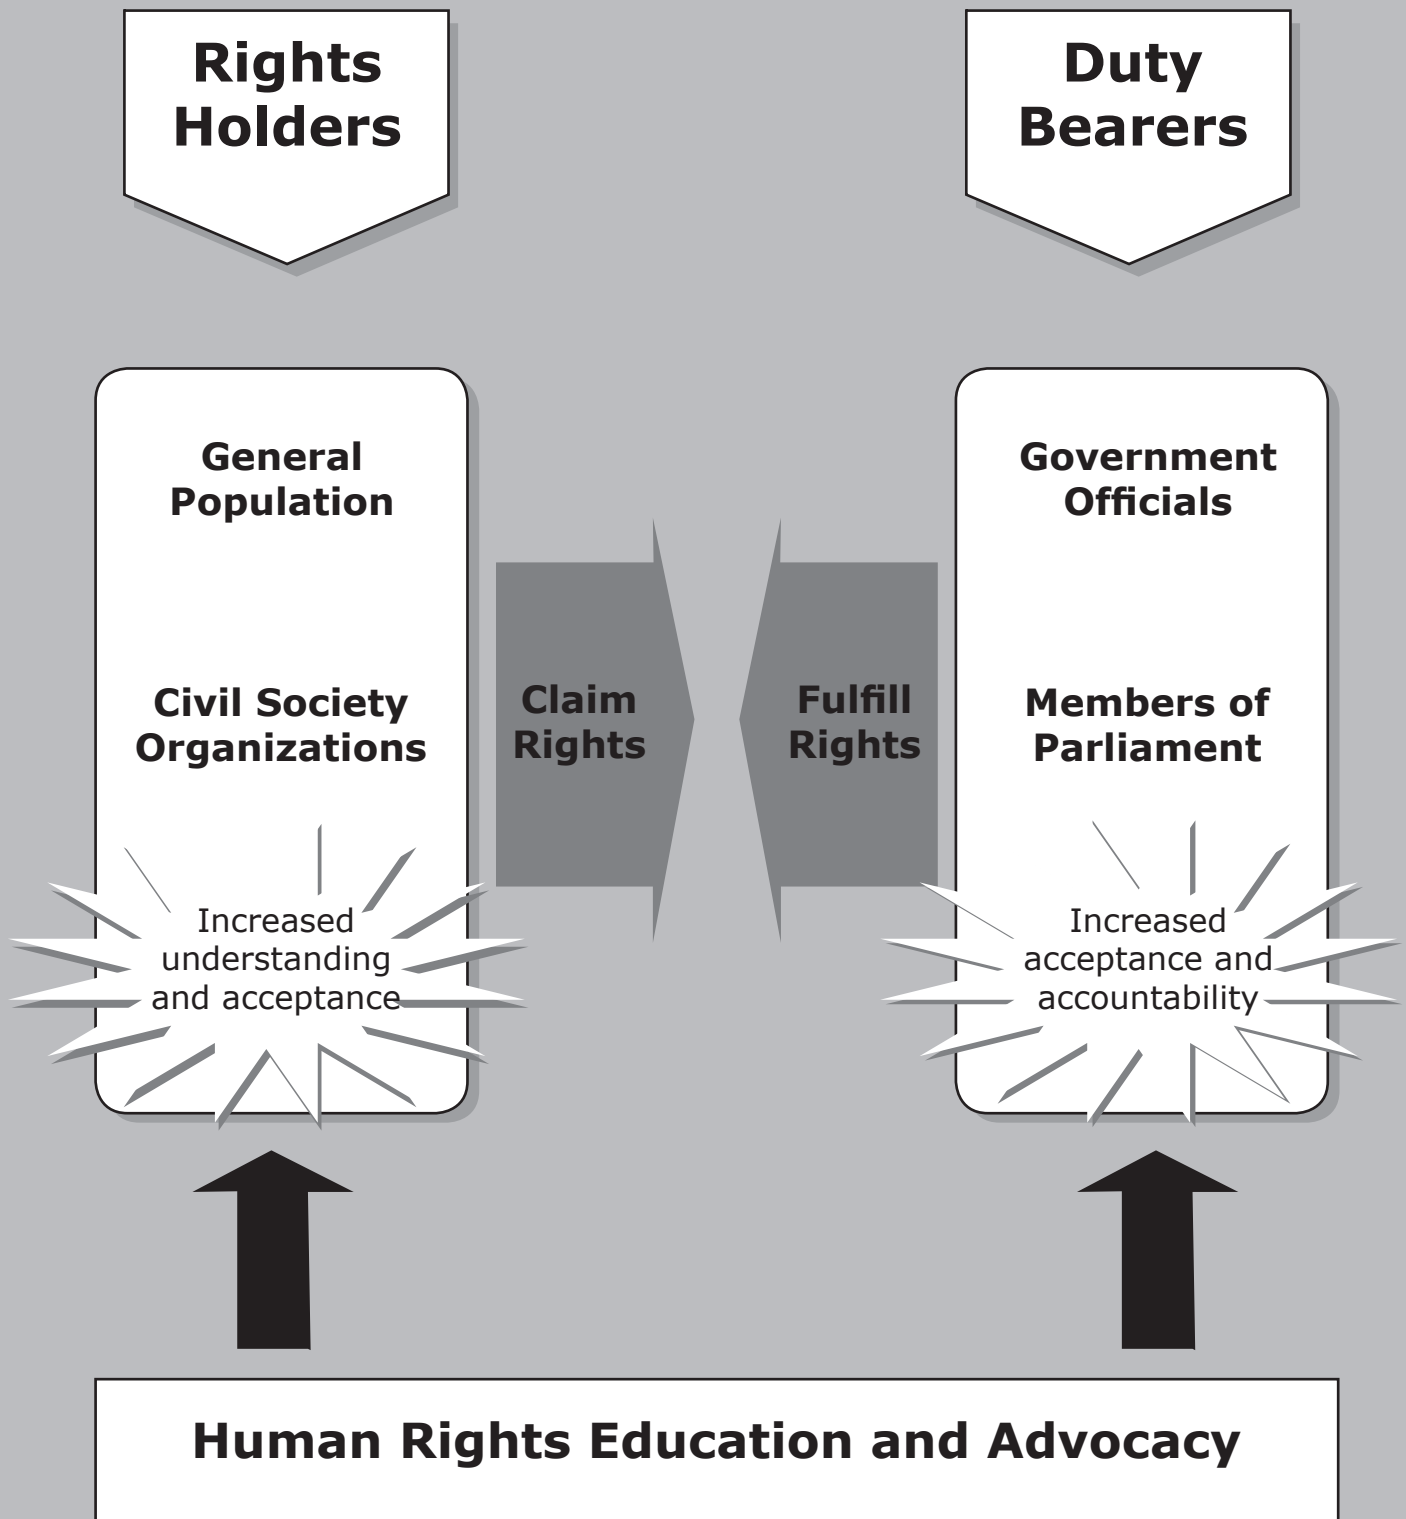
Rights Holders

Duty Bearers

General Population

Civil Society Organizations

Increased understanding and acceptance

Claim Rights

Fulfill Rights

Government Officials

Members of Parliament

Increased acceptance and accountability

Human Rights Education and Advocacy